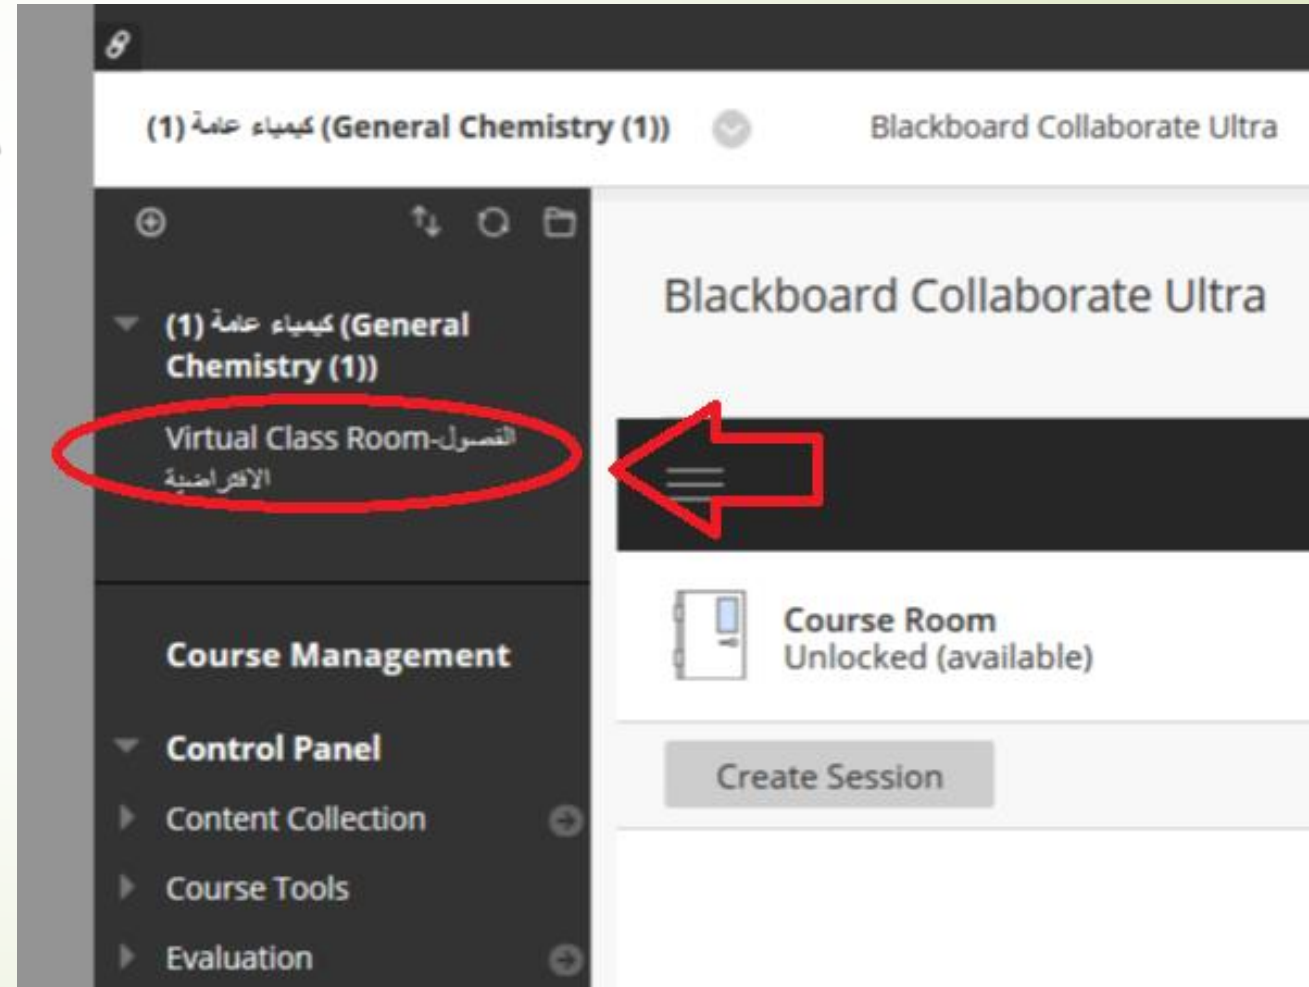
كيمياء عامة (1) (General Chemistry (1))

Blackboard Collaborate Ultra

كيمياء عامة (1) (General Chemistry (1))

Virtual Class Room-الفصول الافتراضية

Course Management

Control Panel

Content Collection

Course Tools

Evaluation

Blackboard Collaborate Ultra

Course Room
Unlocked (available)

Create Session